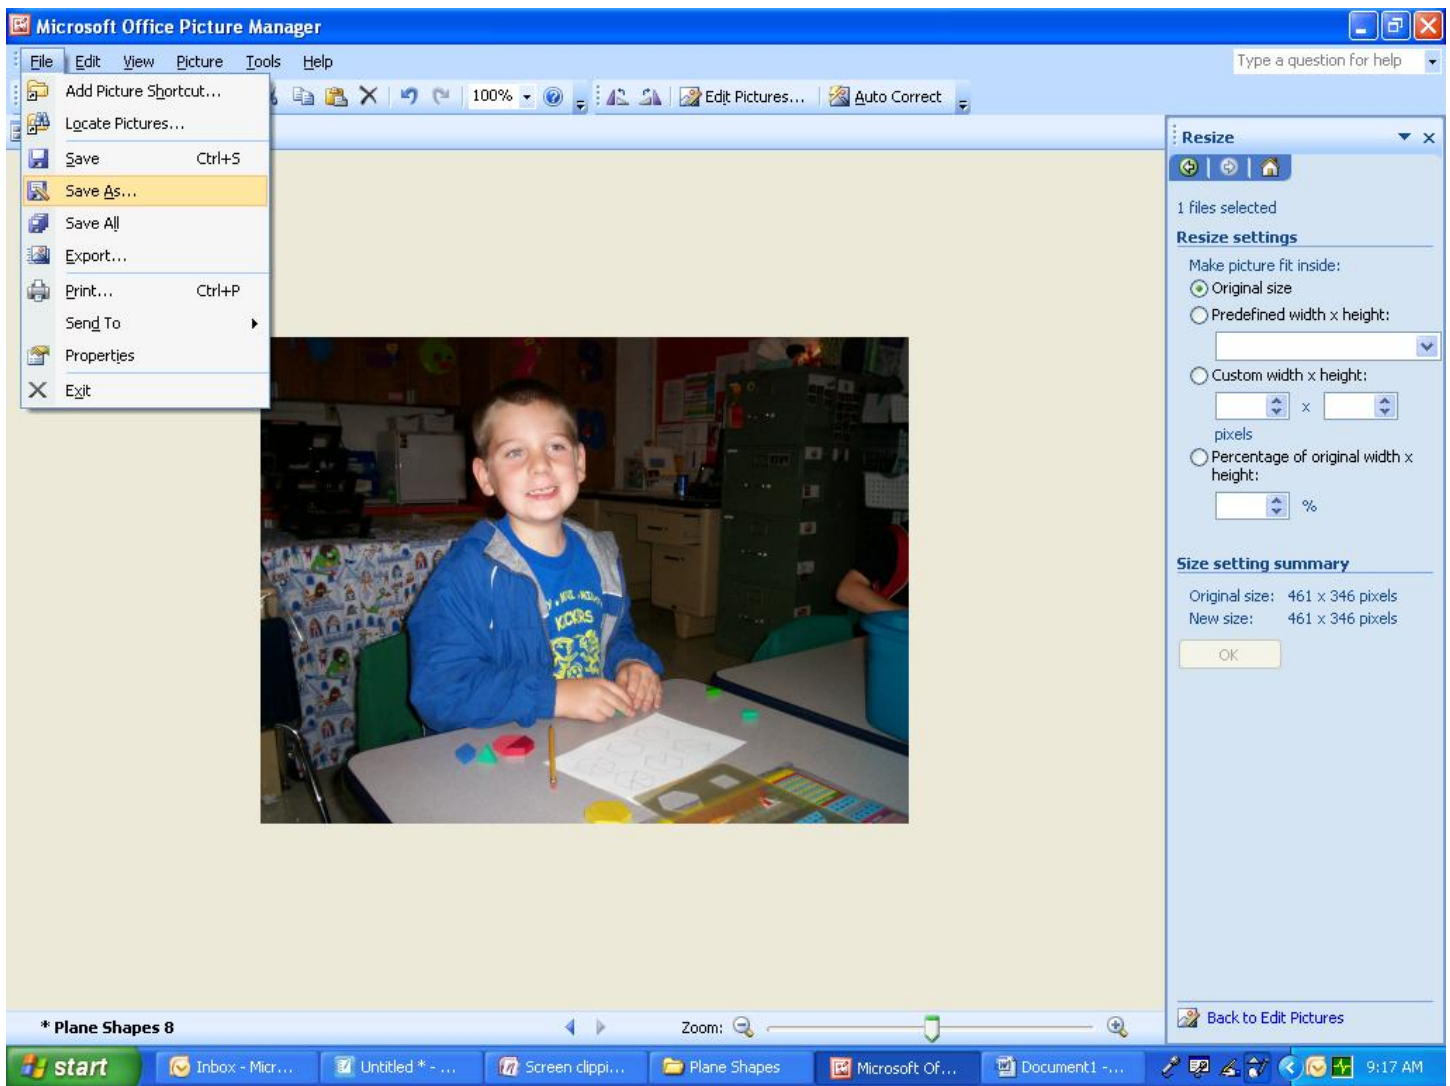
Microsoft Office Picture Manager

File Edit View Picture Tools Help

Type a question for help

Add Picture Shortcut...
Locate Pictures...
Save Ctrl+S
Save As...
Save All
Export...
Print... Ctrl+P
Send To
Properties
Exit

100%

Edit Pictures... Auto Correct

Resize

1 files selected

Resize settings

Make picture fit inside:
Original size
Predefined width x height:
Custom width x height:
x
pixels
Percentage of original width x height:
%

Size setting summary

Original size: 461 x 346 pixels
New size: 461 x 346 pixels

OK

Back to Edit Pictures

* Plane Shapes 8

Zoom:

start | Inbox - Micr... | Untitled * - ... | Screen clippi... | Plane Shapes | Microsoft Of... | Document1 -... | 9:17 AM